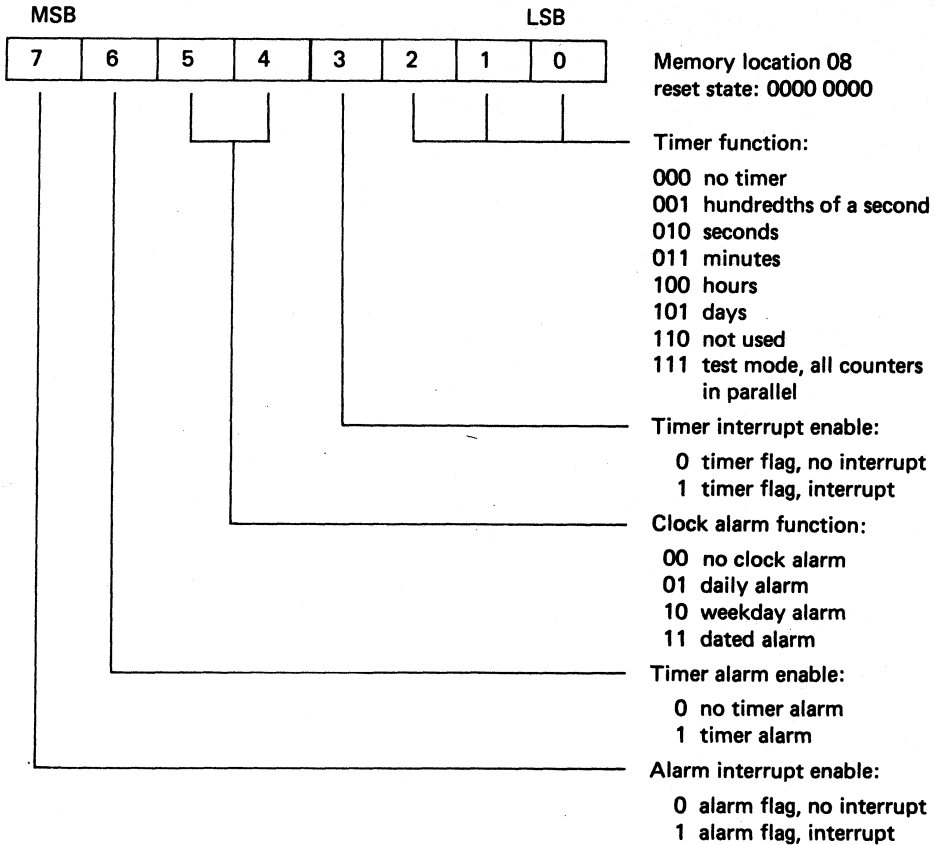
MSB LSB

| 7 | 6 | 5 | 4 | 3 | 2 | 1 | 0 |
|---|---|---|---|---|---|---|---|

Memory location 08
reset state: 0000 0000

Timer function:

000 no timer
001 hundredths of a second
010 seconds
011 minutes
100 hours
101 days
110 not used
111 test mode, all counters in parallel

Timer interrupt enable:

0 timer flag, no interrupt
1 timer flag, interrupt

Clock alarm function:

00 no clock alarm
01 daily alarm
10 weekday alarm
11 dated alarm

Timer alarm enable:

0 no timer alarm
1 timer alarm

Alarm interrupt enable:

0 alarm flag, no interrupt
1 alarm flag, interrupt